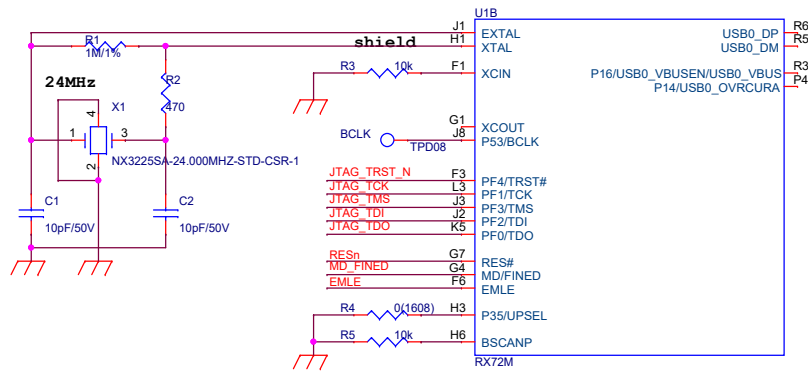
U1B

J1 EXTAL
H1 XTAL
F1 XCIN
G1 XCOUT
J8 P53/BCLK
F3 PF4/TRST#
L3 PF1/TCK
J3 PF3/TMS
J2 PF2/TDI
K5 PF0/TDO
G7 RES#
G4 MD/FINED
F6 EMLE
H3 P35/UPSEL
H6 BSCANP

USB0_DP
USB0_DM
P16/USB0_VBUSEN/USB0_VBUS
P14/USB0_OVRCURA

R6
R5
R3
P4

RX72M

R1
1M/1%
shield
24MHz
R2
470
X1
4
1
3
2
NX3225SA-24.000MHZ-STD-CSR-1
C1
10pF/50V
C2
10pF/50V
R3
10k
BCLK
TPD08
JTAG_TRST_N
JTAG_TCK
JTAG_TMS
JTAG_TDI
JTAG_TDO
RESn
MD_FINED
EMLE
R4
0(1608)
R5
10k